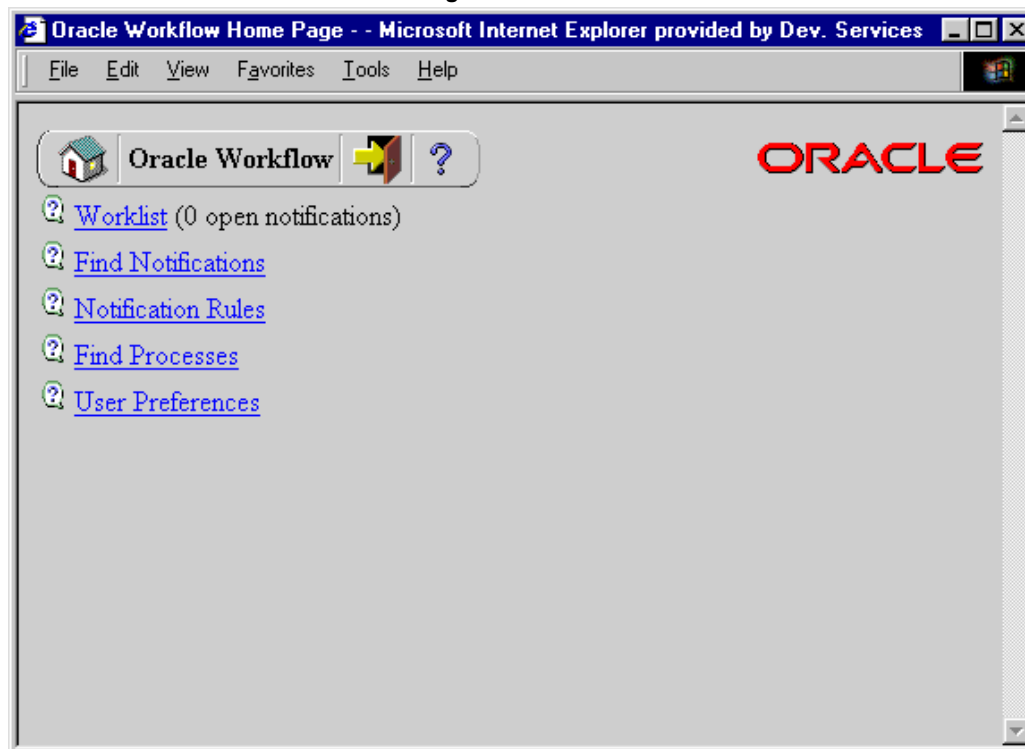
Oracle Workflow Home Page - - Microsoft Internet Explorer provided by Dev. Services

File Edit View Favorites Tools Help

Oracle Workflow ?

ORACLE

Worklist (0 open notifications)

Find Notifications

Notification Rules

Find Processes

User Preferences